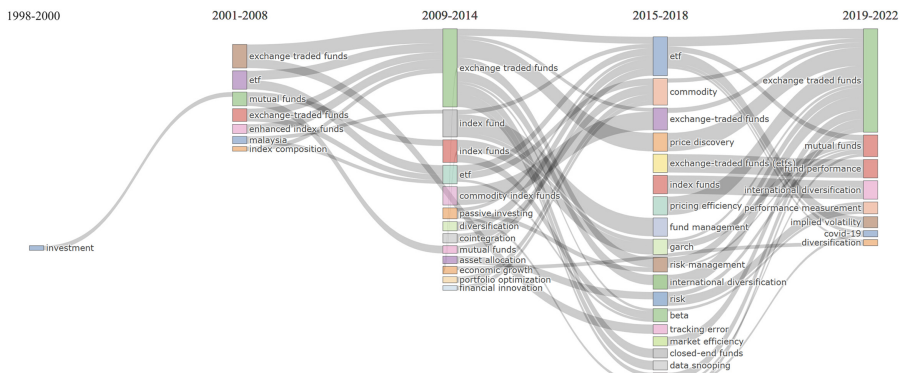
1998-2000
2001-2008
2009-2014
2015-2018
2019-2022

investment

exchange traded funds
etf
mutual funds
exchange-traded funds
enhanced index funds
malaysia
index composition

exchange traded funds
index fund
index funds
etf
commodity index funds
passive investing
diversification
cointegration
mutual funds
asset allocation
economic growth
portfolio optimization
financial innovation

etf
commodity
exchange-traded funds
price discovery
exchange-traded funds (etfs)
index funds
pricing efficiency
fund management
garch
risk management
international diversification
risk
beta
tracking error
market efficiency
closed-end funds
data snooping

exchange traded funds
mutual funds
fund performance
international diversification
performance measurement
implied volatility
covid-19
diversification